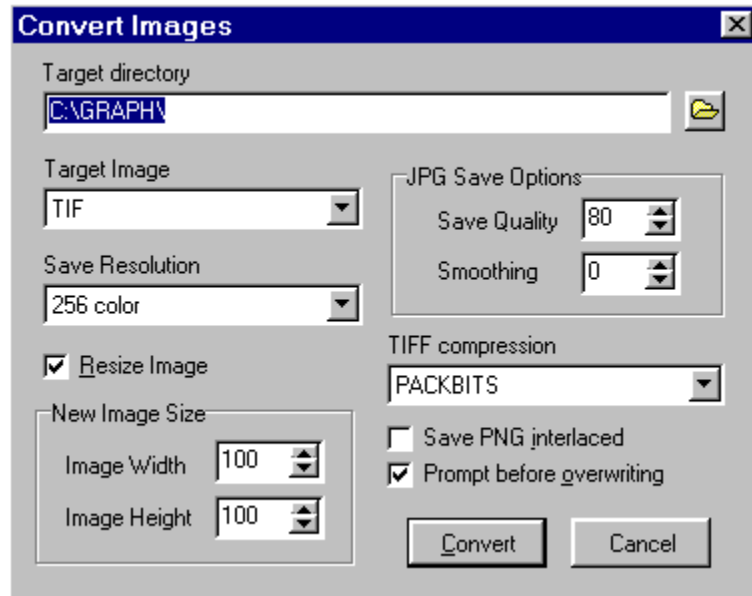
Convert Images

Target directory

C:\GRAPH\

Target Image

TIF

Save Resolution

256 color

Resize Image

New Image Size

Image Width 100

Image Height 100

JPG Save Options

Save Quality 80

Smoothing 0

TIFF compression

PACKBITS

Save PNG interlaced

Prompt before overwriting

Convert

Cancel